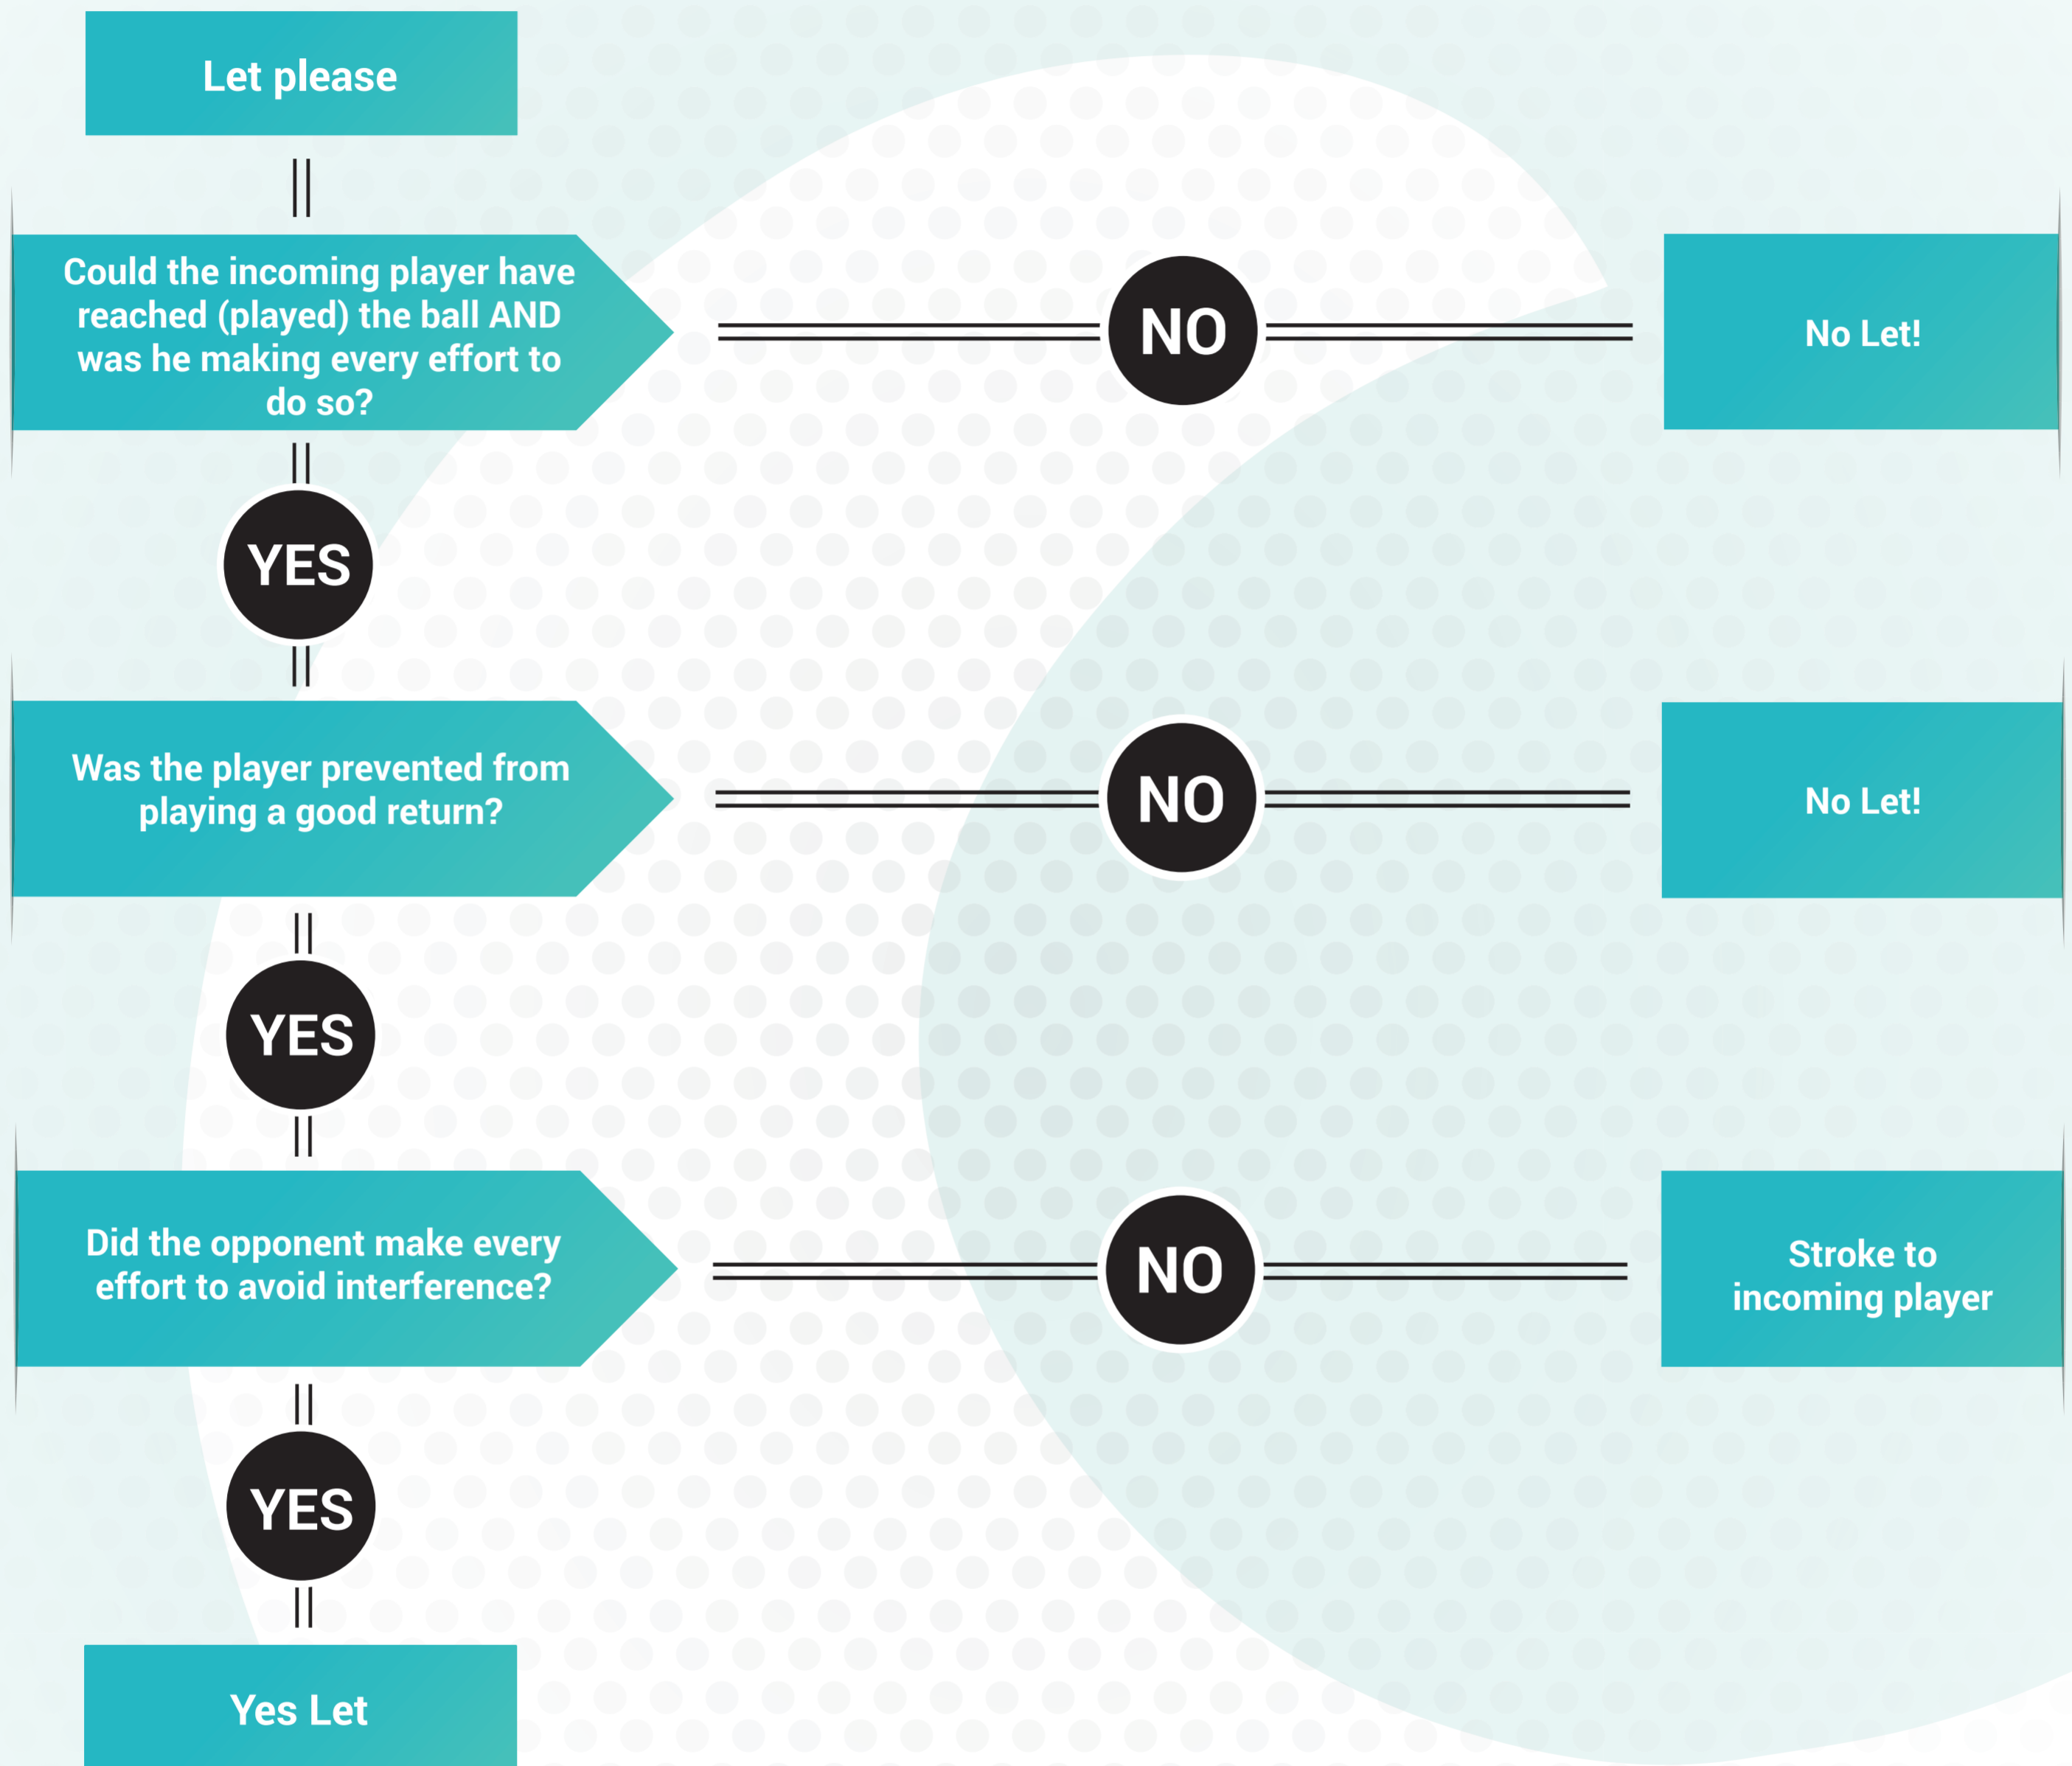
Let please

Could the incoming player have reached (played) the ball AND was he making every effort to do so?

NO

No Let!

YES

Was the player prevented from playing a good return?

NO

No Let!

YES

Did the opponent make every effort to avoid interference?

NO

Stroke to incoming player

YES

Yes Let